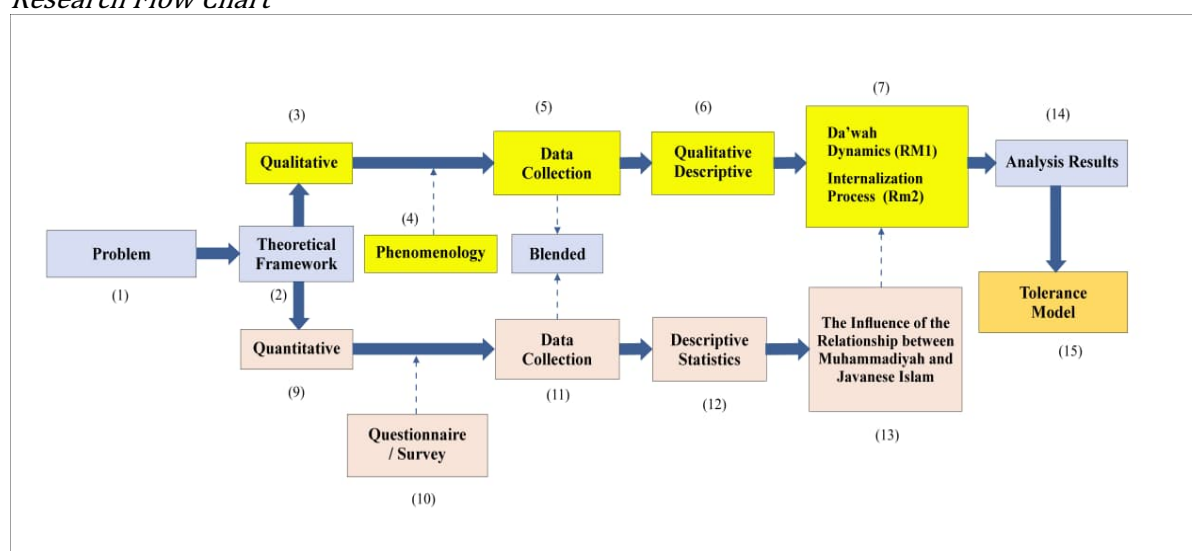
Research Flow Chart

(3)

Qualitative

(5)

Data Collection

(6)

Qualitative Descriptive

(7)

Da'wah Dynamics (RM1)

Internalization Process (Rm2)

(14)

Analysis Results

Problem

(1)

Theoretical Framework

(2)

(4)

Phenomenology

Blended

Tolerance Model

(15)

Quantitative

(9)

Data Collection

(11)

Descriptive Statistics

(12)

The Influence of the Relationship between Muhammadiyah and Javanese Islam

(13)

Questionnaire / Survey

(10)